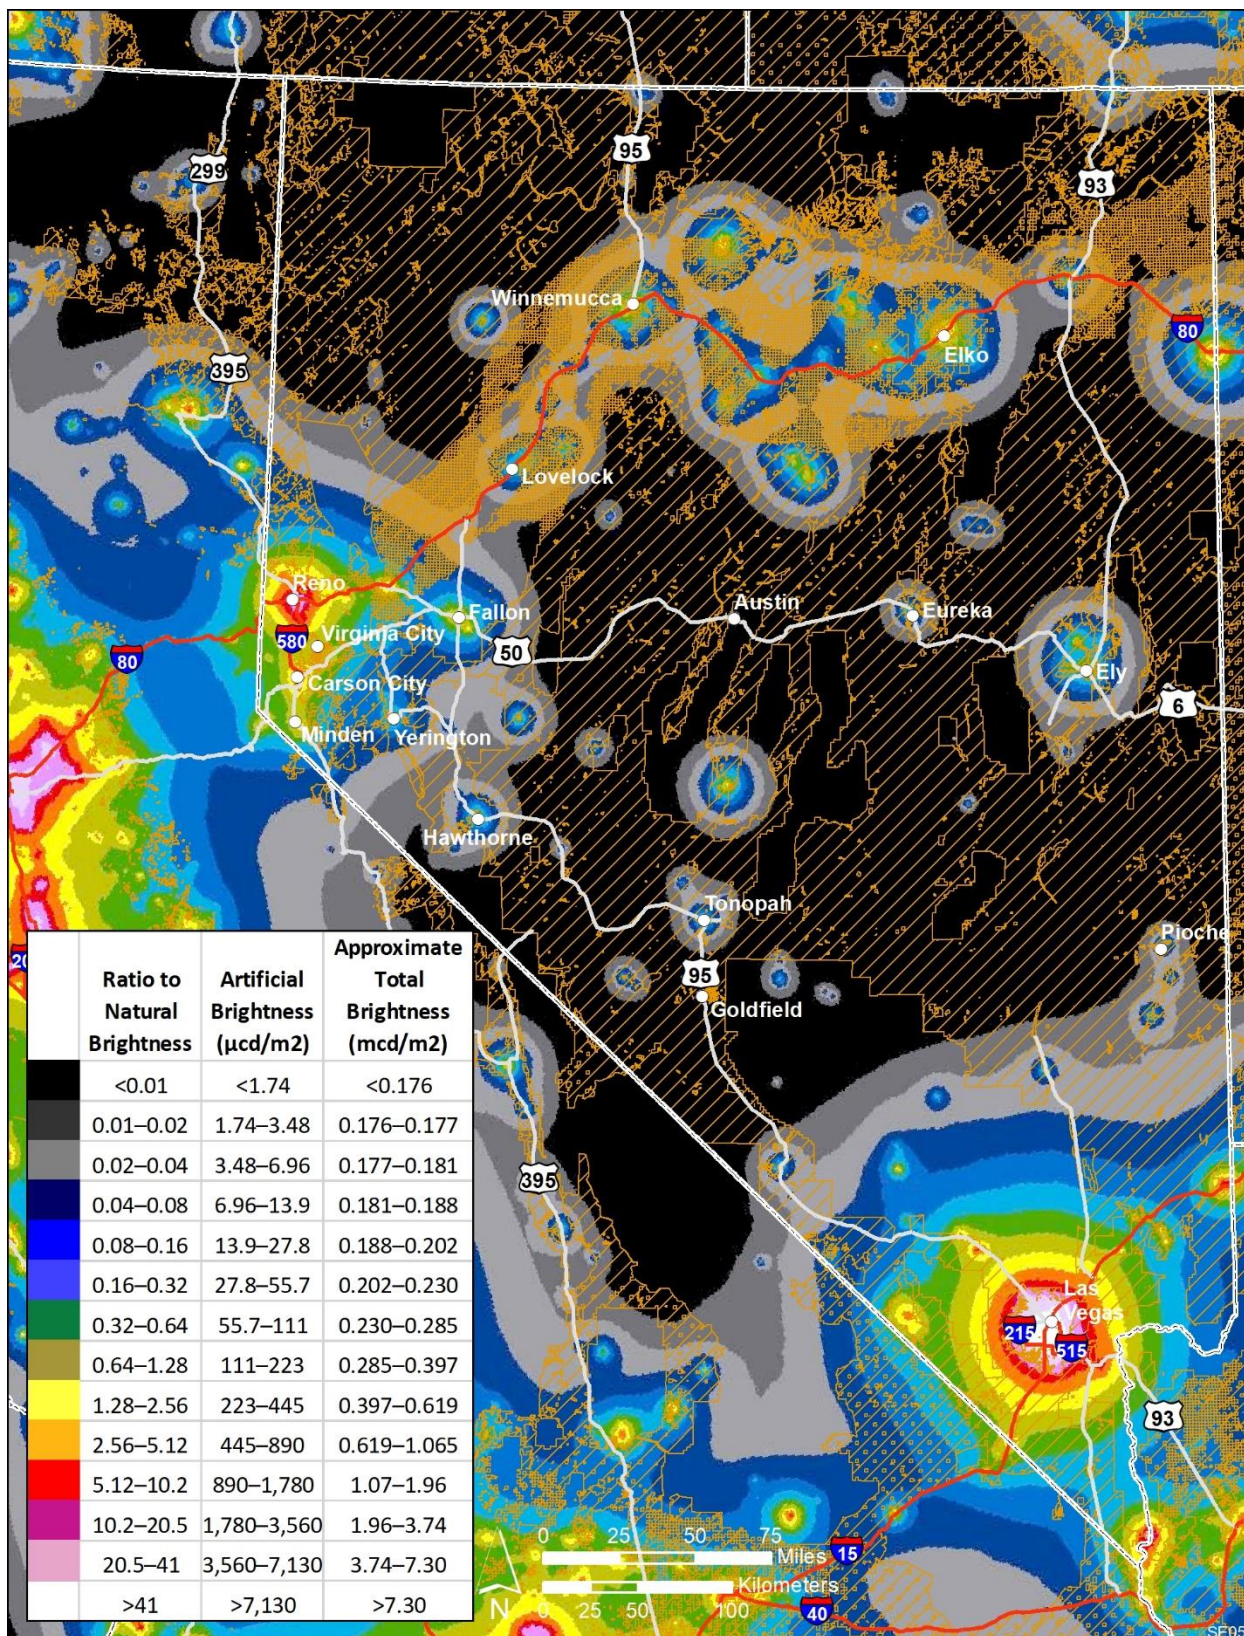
299
95
93
395
Winnemucca
80
Elko
Lovelock
Reno
Fallon
Austin
Eureka
580
Virginia City
80
50
Ely
Carson City
6
Minden
Yerington
Hawthorne
Tonopah
Pioche
95
Goldfield
395
Las Vegas
215
515
93
15
40

| | Ratio to Natural Brightness | Artificial Brightness (µcd/m2) | Approximate Total Brightness (mcd/m2) |
|---|---|---|---|
| | <0.01 | <1.74 | <0.176 |
| | 0.01–0.02 | 1.74–3.48 | 0.176–0.177 |
| | 0.02–0.04 | 3.48–6.96 | 0.177–0.181 |
| | 0.04–0.08 | 6.96–13.9 | 0.181–0.188 |
| | 0.08–0.16 | 13.9–27.8 | 0.188–0.202 |
| | 0.16–0.32 | 27.8–55.7 | 0.202–0.230 |
| | 0.32–0.64 | 55.7–111 | 0.230–0.285 |
| | 0.64–1.28 | 111–223 | 0.285–0.397 |
| | 1.28–2.56 | 223–445 | 0.397–0.619 |
| | 2.56–5.12 | 445–890 | 0.619–1.065 |
| | 5.12–10.2 | 890–1,780 | 1.07–1.96 |
| | 10.2–20.5 | 1,780–3,560 | 1.96–3.74 |
| | 20.5–41 | 3,560–7,130 | 3.74–7.30 |
| | >41 | >7,130 | >7.30 |

0 25 50 75 Miles
Kilometers 0 25 50 100
N